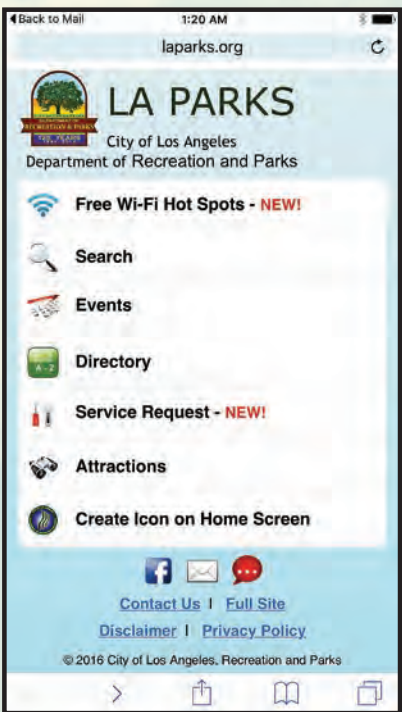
◀ Back to Mail 1:20 AM

laparks.org

LA PARKS

City of Los Angeles
Department of Recreation and Parks

Free Wi-Fi Hot Spots - NEW!

Search

Events

Directory

Service Request - NEW!

Attractions

Create Icon on Home Screen

Contact Us | Full Site

Disclaimer | Privacy Policy

© 2016 City of Los Angeles, Recreation and Parks